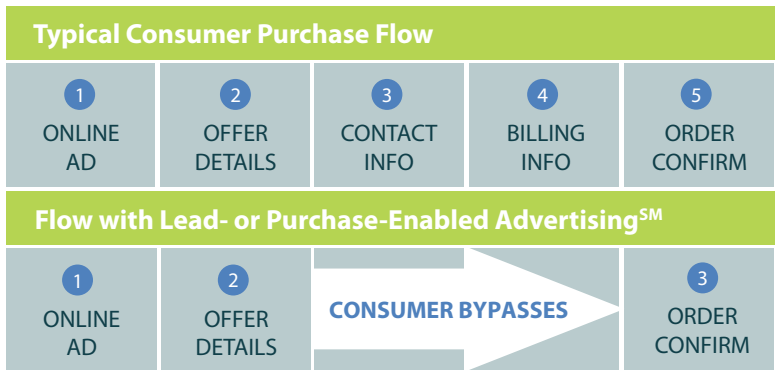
Typical Consumer Purchase Flow

1
ONLINE AD

2
OFFER DETAILS

3
CONTACT INFO

4
BILLING INFO

5
ORDER CONFIRM

Flow with Lead- or Purchase-Enabled Advertising$^{SM}$

1
ONLINE AD

2
OFFER DETAILS

CONSUMER BYPASSES

3
ORDER CONFIRM